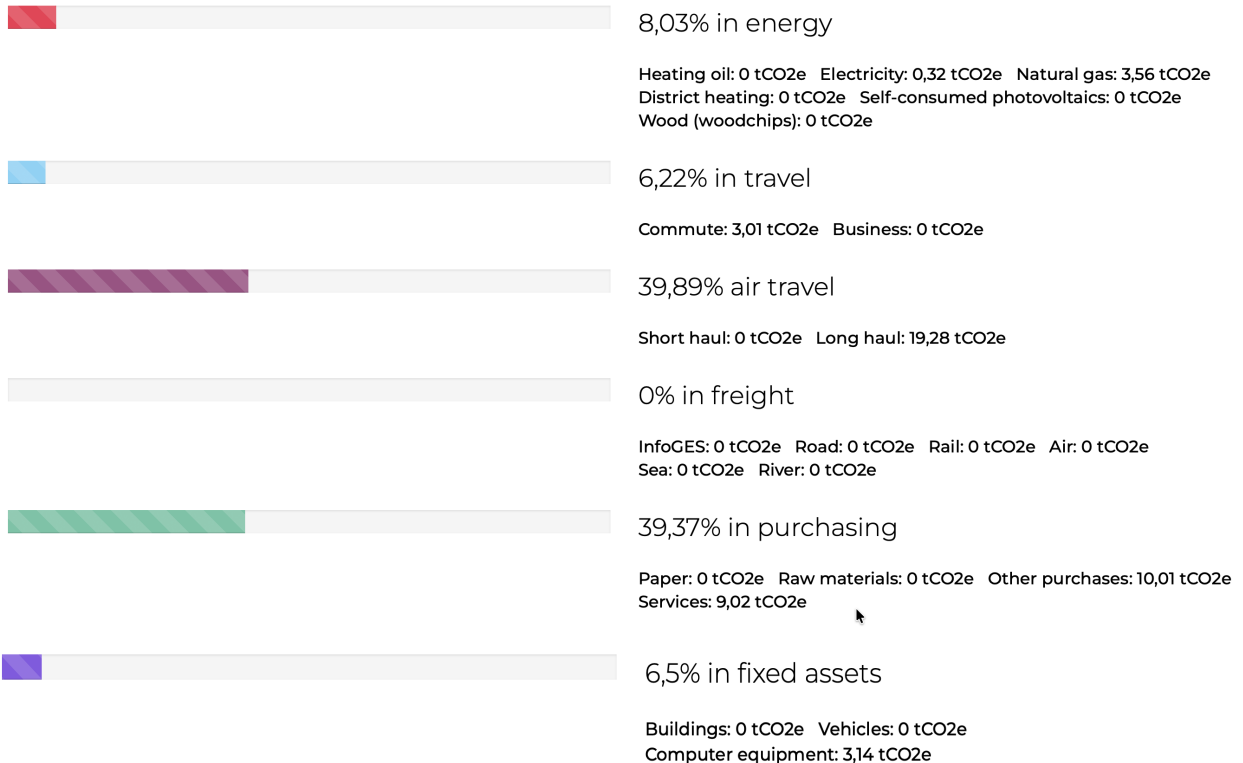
8,03% in energy

Heating oil: 0 tCO2e Electricity: 0,32 tCO2e Natural gas: 3,56 tCO2e District heating: 0 tCO2e Self-consumed photovoltaics: 0 tCO2e Wood (woodchips): 0 tCO2e

6,22% in travel

Commute: 3,01 tCO2e Business: 0 tCO2e

39,89% air travel

Short haul: 0 tCO2e Long haul: 19,28 tCO2e

0% in freight

InfoGES: 0 tCO2e Road: 0 tCO2e Rail: 0 tCO2e Air: 0 tCO2e Sea: 0 tCO2e River: 0 tCO2e

39,37% in purchasing

Paper: 0 tCO2e Raw materials: 0 tCO2e Other purchases: 10,01 tCO2e Services: 9,02 tCO2e

6,5% in fixed assets

Buildings: 0 tCO2e Vehicles: 0 tCO2e Computer equipment: 3,14 tCO2e